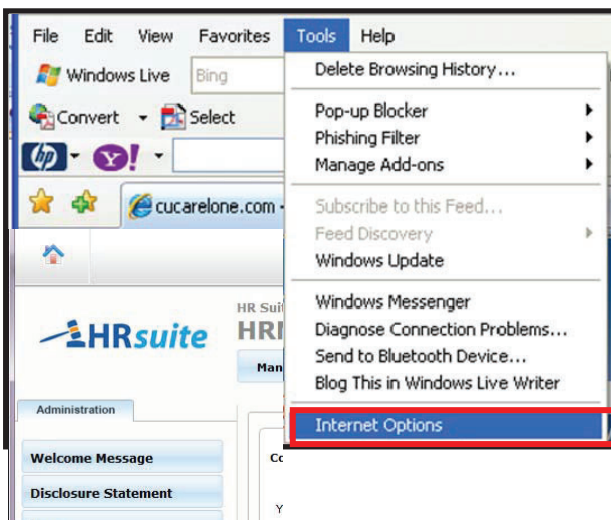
File Edit View Favorites Tools Help

Windows Live Bing

Convert Select

cucarelone.com

Delete Browsing History...

Pop-up Blocker

Phishing Filter

Manage Add-ons

Subscribe to this Feed...

Feed Discovery

Windows Update

Windows Messenger

Diagnose Connection Problems...

Send to Bluetooth Device...

Blog This in Windows Live Writer

Internet Options

HRsuite

HR Sui

HRI

Man

Administration

Welcome Message

Disclosure Statement

Co

Y